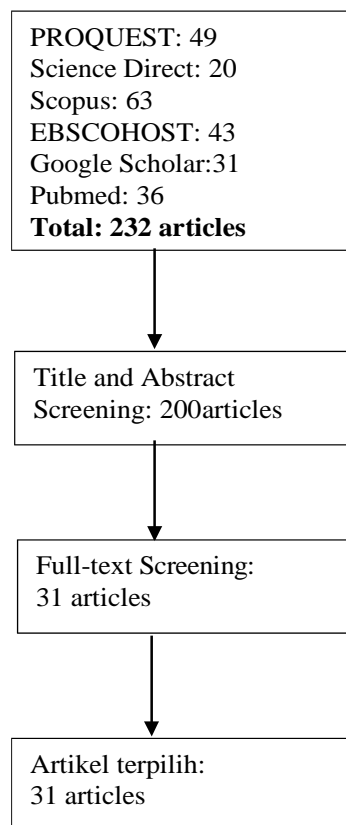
PROQUEST: 49
Science Direct: 20
Scopus: 63
EBSCOHOST: 43
Google Scholar:31
Pubmed: 36
**Total: 232 articles**

Title and Abstract Screening: 200articles

Full-text Screening: 31 articles

Artikel terpilih: 31 articles